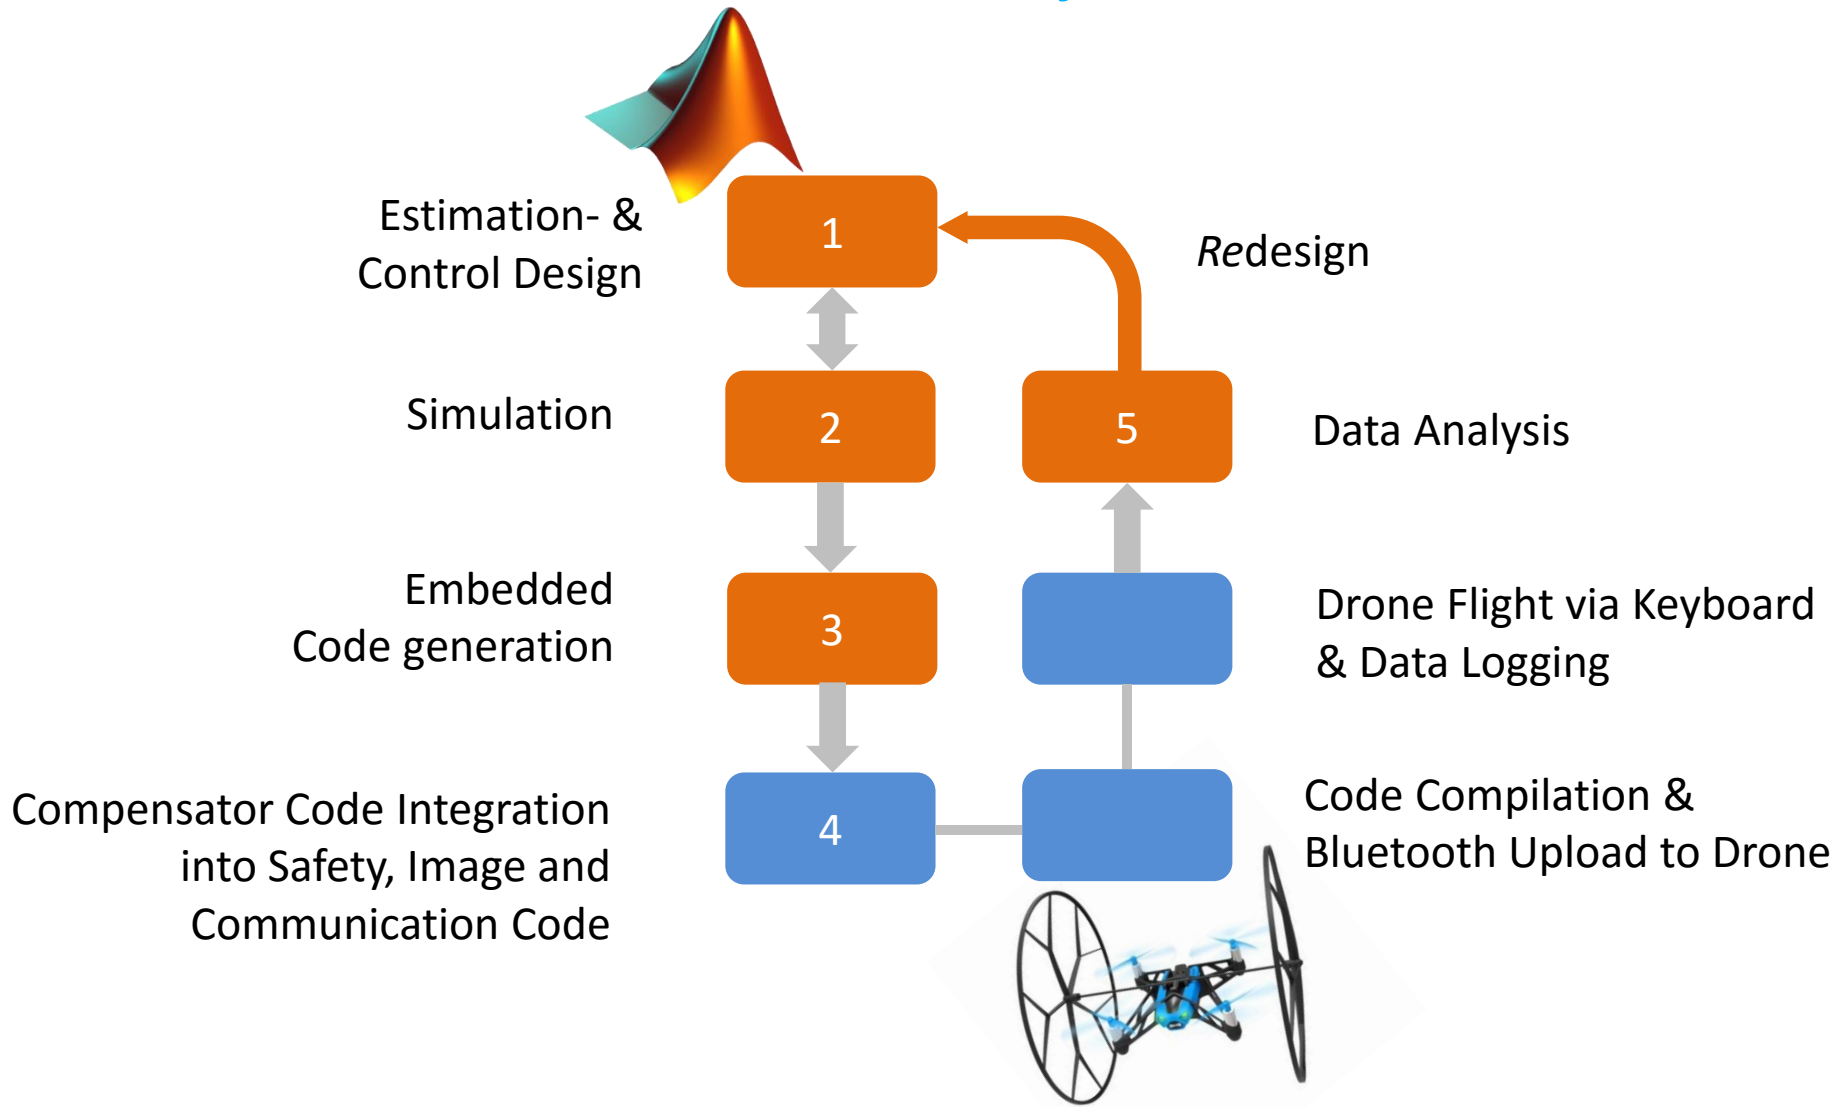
Estimation- & Control Design

1

Redesign

Simulation

2

5

Data Analysis

Embedded Code generation

3

Drone Flight via Keyboard & Data Logging

Compensator Code Integration into Safety, Image and Communication Code

4

Code Compilation & Bluetooth Upload to Drone